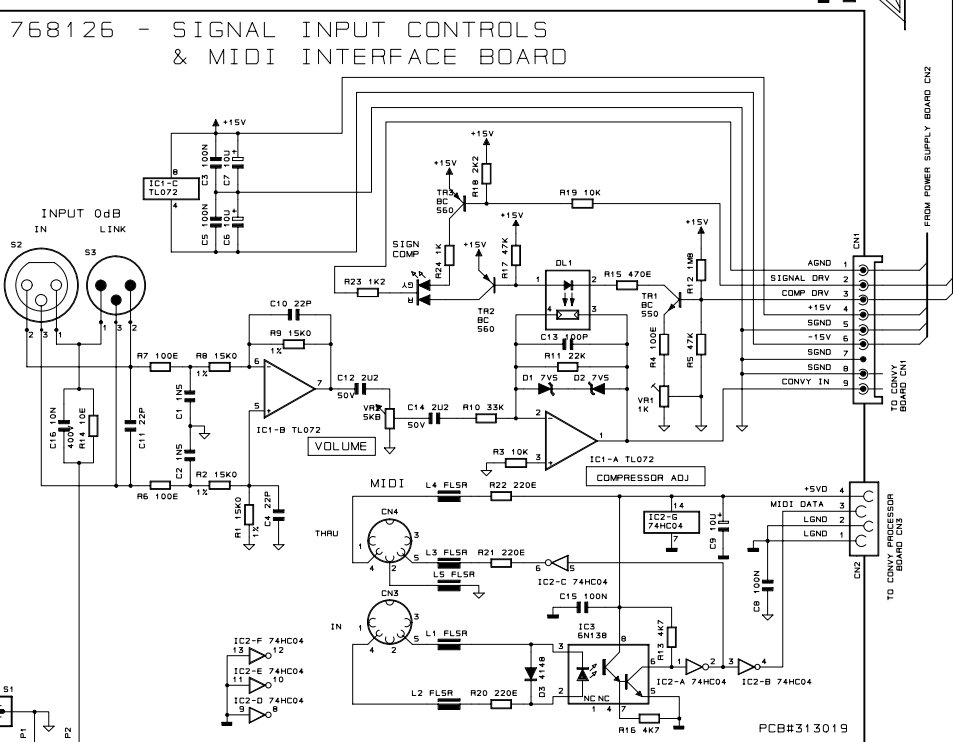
768126 - SIGNAL INPUT CONTROLS
& MIDI INTERFACE BOARD

FROM POWER SUPPLY BOARD CN2

+15V
IC1-C TL072
8
4
C3 100N
C7 10U
C5 100N
C6 10U

+15V
R18 2K2
+15V
TR3 BC 560
R19 10K
+15V
+15V
R12 1M8

INPUT 0dB
IN LINK
S2 S3
2 3 1 1 3 2

SIGN COMP
+15V
R24 1K
R17 47K
DL1
1 2
R15 470E
TR1 BC 550
R23 1K2
GY
R
TR2 BC 560
4 3
C13 100P
R4 100E
R5 47K

CN1
AGND 1
SIGNAL DRV 2
COMP DRV 3
+15V 4
SGND 5
-15V 6
SGND 7
SGND 8
CONVY IN 9
TO CONVY BOARD CN1

C10 22P
R9 15K0
1%
R7 100E
R8 15K0
1%
6
7
5
C12 2U2
50V
VR 5K8
C14 2U2
50V
R10 33K
R11 22K
D1 7V5 D2 7V5
VR1 1K
IC1-B TL072
VOLUME
C1 1N5
C2 1N5
C16 10N 400V
R14 10E
C11 22P
R2 15K0
1%
R6 100E
R1 15K0
1%
C4 22P
2
3
1
R3 10K
IC1-A TL072
COMPRESSOR ADJ

MIDI
L4 FL5R
R22 220E
14
IC2-G 74HC04
7
C9 10U
+5VD 4
MIDI DATA 3
LGND 2
LGND 1
CN2
TO CONVY PROCESSOR BOARD CN3

THRU
CN4
1 3 5 4 2
L3 FL5R
R21 220E
6 5
L5 FL5R
IC2-C 74HC04
C8 100N

CN3
IN
1 3 5 4 2
C15 100N
IC3 6N138
8
R13 4K7
L1 FL5R
3
D3 4148
6
1 2
3 4
IC2-A 74HC04
IC2-B 74HC04
L2 FL5R
R20 220E
2
NC NC
1 4 7
5
R16 4K7

IC2-F 74HC04
13 12
IC2-E 74HC04
11 10
IC2-D 74HC04
9 8

S1
P1
P2

PCB#313019